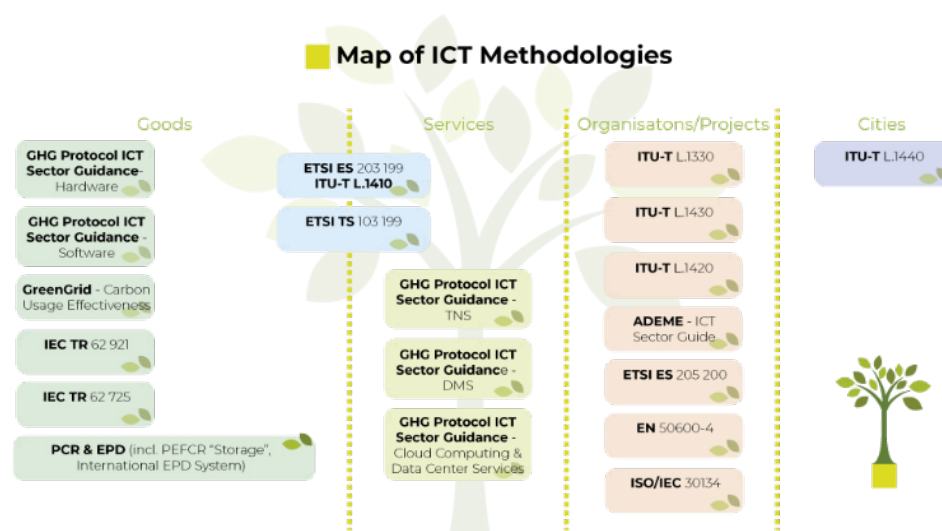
Map of ICT Methodologies

Goods

GHG Protocol ICT Sector Guidance- Hardware

GHG Protocol ICT Sector Guidance - Software

GreenGrid - Carbon Usage Effectiveness

IEC TR 62 921

IEC TR 62 725

PCR & EPD (incl. PEFCR "Storage", International EPD System)

Services

ETSI ES 203 199 ITU-T L.1410

ETSI TS 103 199

GHG Protocol ICT Sector Guidance - TNS

GHG Protocol ICT Sector Guidance - DMS

GHG Protocol ICT Sector Guidance - Cloud Computing & Data Center Services

Organisatons/Projects

ITU-T L.1330

ITU-T L.1430

ITU-T L.1420

ADEME - ICT Sector Guide

ETSI ES 205 200

EN 50600-4

ISO/IEC 30134

Cities

ITU-T L.1440